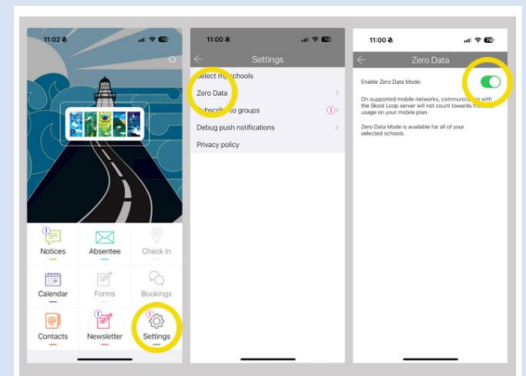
11:02

Notices
Absentee
Check In
Calendar
Forms
Bookings
Contacts
Newsletter
Settings

11:00

Settings

Select my schools
Zero Data
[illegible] to groups
Debug push notifications
Privacy policy

11:00

Zero Data

Enable Zero Data Mode:

On supported mobile networks, communication with the Skool Loop server will not count towards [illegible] usage on your mobile plan.

Zero Data Mode is available for all of your selected schools.